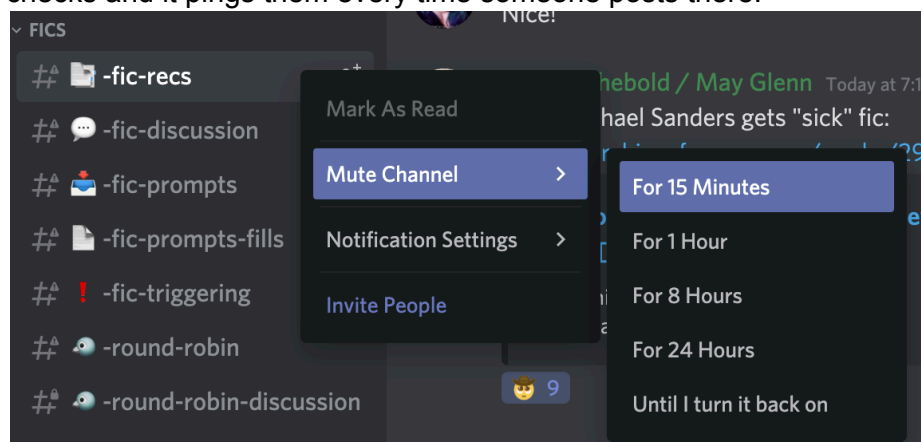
checks and it pings them every time someone posts there.

FICS

-fic-recs

-fic-discussion

-fic-prompts

-fic-prompts-fills

-fic-triggering

-round-robin

-round-robin-discussion

Nice!

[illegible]hebold / May Glenn Today at 7:1

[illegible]hael Sanders gets "sick" fic:

9

Mark As Read

Mute Channel

Notification Settings

Invite People

For 15 Minutes

For 1 Hour

For 8 Hours

For 24 Hours

Until I turn it back on